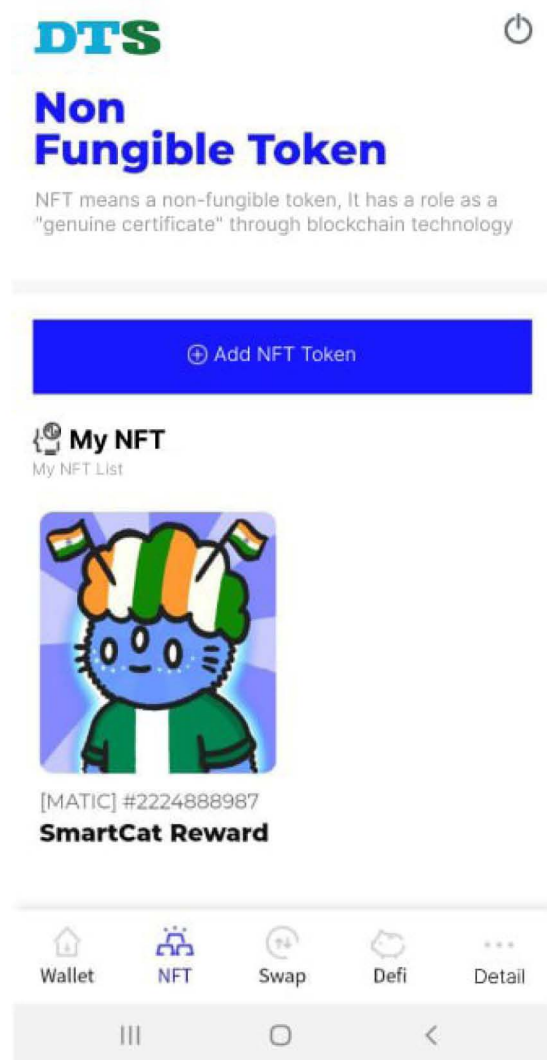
DTS

Non
Fungible Token

NFT means a non-fungible token, It has a role as a "genuine certificate" through blockchain technology

⊕ Add NFT Token

My NFT
My NFT List

[MATIC] #2224888987
SmartCat Reward

Wallet
NFT
Swap
Defi
Detail